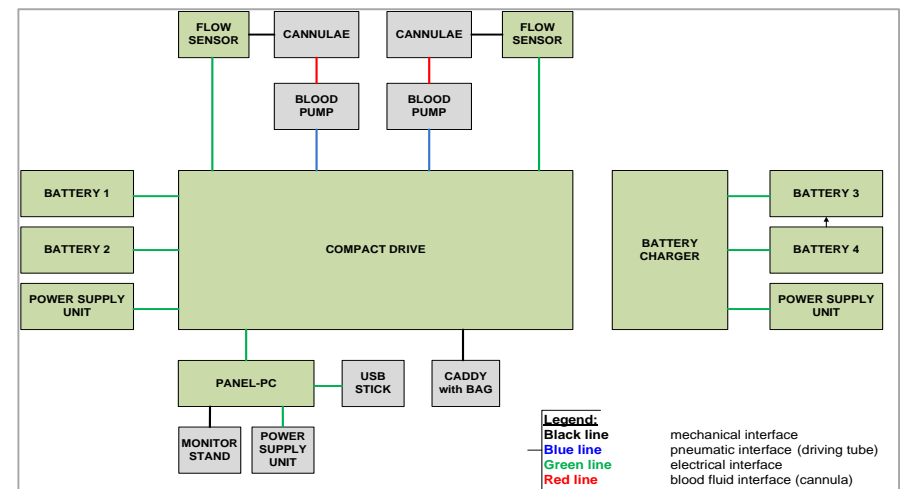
FLOW SENSOR

CANNULAE

CANNULAE

FLOW SENSOR

BLOOD PUMP

BLOOD PUMP

BATTERY 1

BATTERY 2

POWER SUPPLY UNIT

COMPACT DRIVE

BATTERY CHARGER

BATTERY 3

BATTERY 4

POWER SUPPLY UNIT

PANEL-PC

USB STICK

CADDY with BAG

MONITOR STAND

POWER SUPPLY UNIT

Legend:

| | |
|---|---|
| Black line | mechanical interface |
| Blue line | pneumatic interface (driving tube) |
| Green line | electrical interface |
| Red line | blood fluid interface (cannula) |